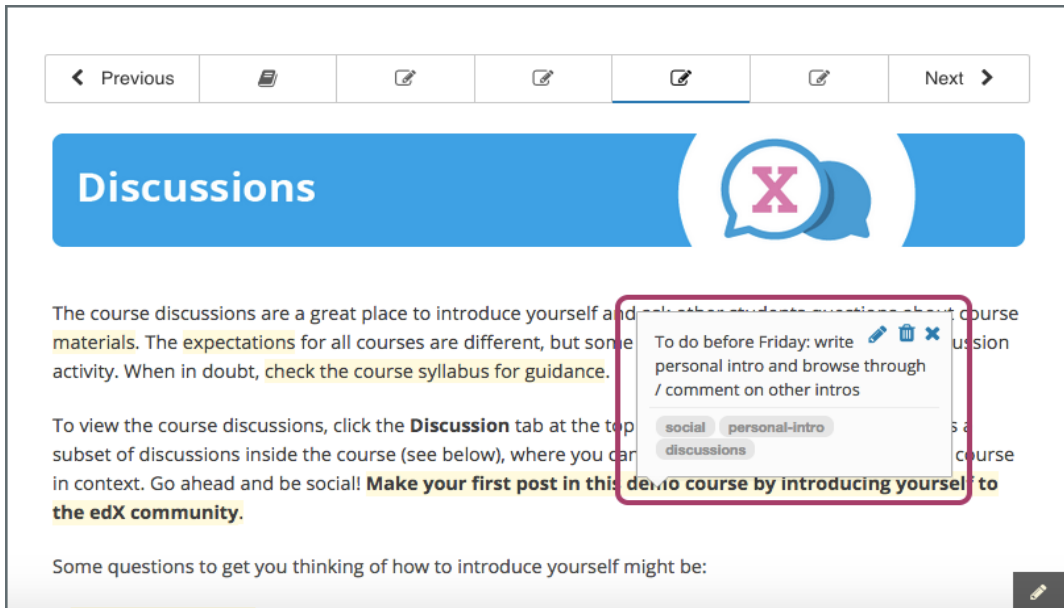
Previous

Next

Discussions

X

The course discussions are a great place to introduce yourself and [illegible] course materials. The expectations for all courses are different, but some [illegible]ussion activity. When in doubt, check the course syllabus for guidance.

To do before Friday: write personal intro and browse through / comment on other intros

social personal-intro discussions

To view the course discussions, click the Discussion tab at the top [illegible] subset of discussions inside the course (see below), where you ca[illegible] course in context. Go ahead and be social! Make your first post in this demo course by introducing yourself to the edX community.

Some questions to get you thinking of how to introduce yourself might be: